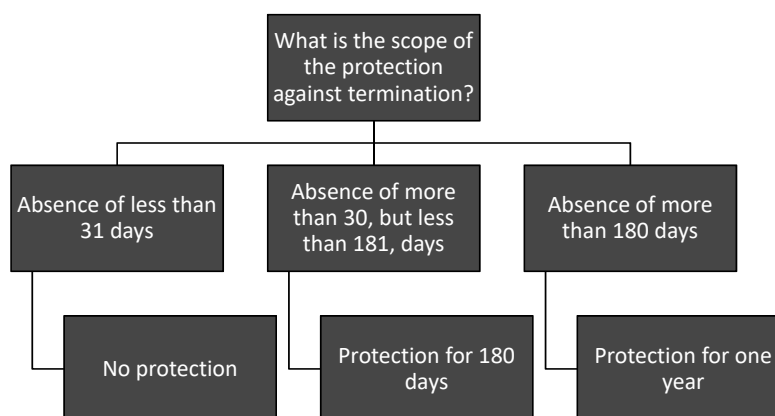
What is the scope of the protection against termination?

Absence of less than 31 days

No protection

Absence of more than 30, but less than 181, days

Protection for 180 days

Absence of more than 180 days

Protection for one year